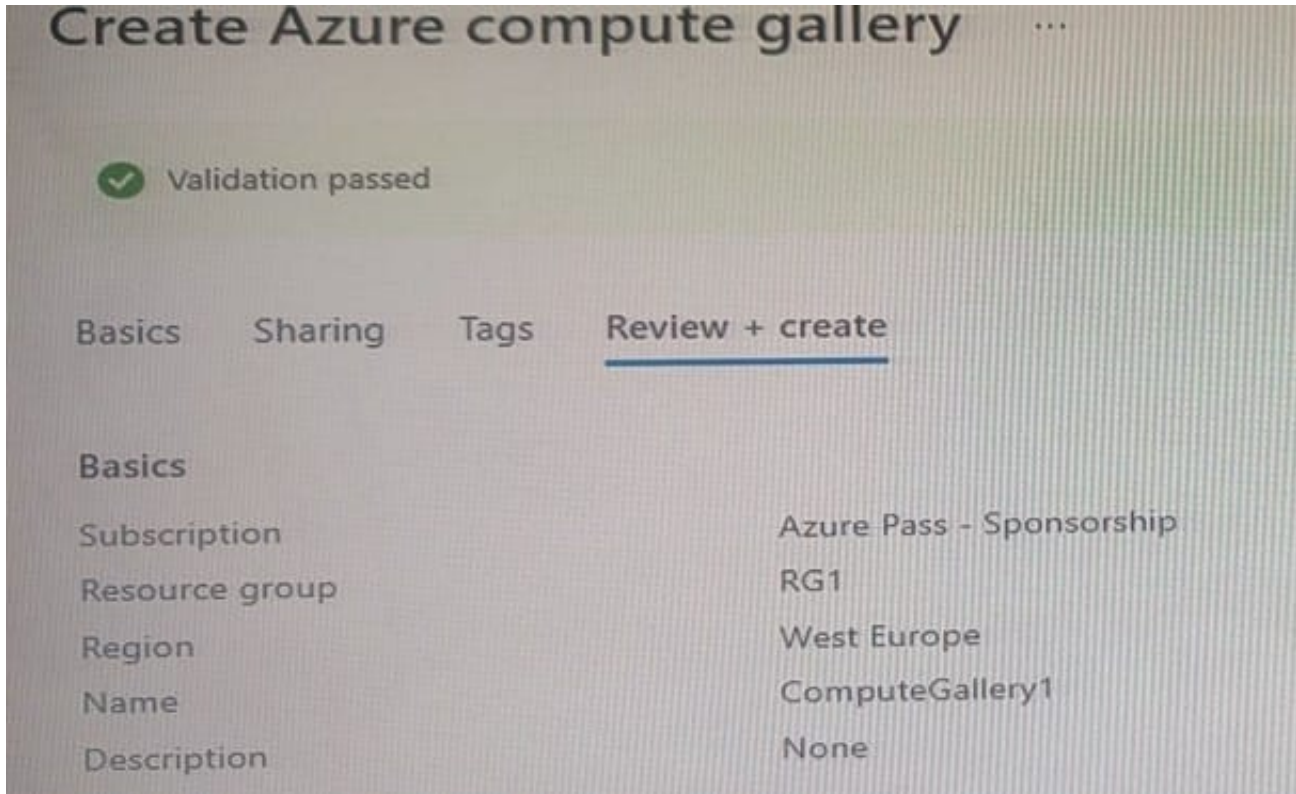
Create Azure compute gallery ...

Validation passed

Basics Sharing Tags Review + create

Basics

| | |
|---|---|
| Subscription | Azure Pass - Sponsorship |
| Resource group | RG1 |
| Region | West Europe |
| Name | ComputeGallery1 |
| Description | None |